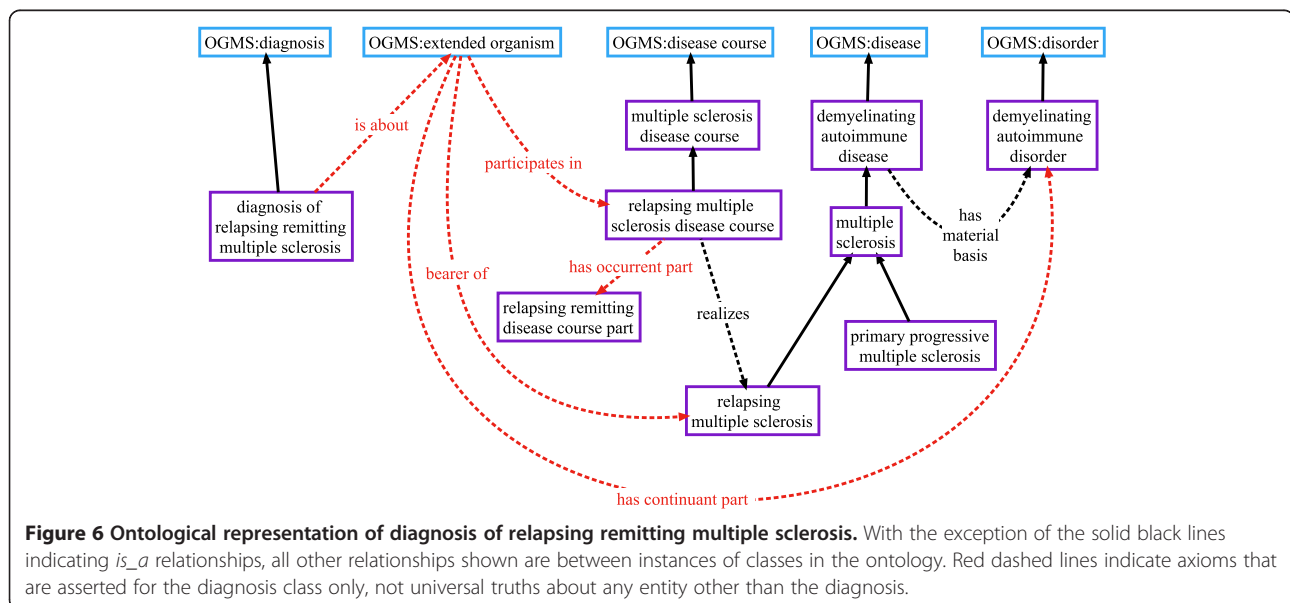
OGMS:diagnosis

OGMS:extended organism

OGMS:disease course

OGMS:disease

OGMS:disorder

is about

multiple sclerosis disease course

demyelinating autoimmune disease

demyelinating autoimmune disorder

participates in

diagnosis of relapsing remitting multiple sclerosis

relapsing multiple sclerosis disease course

multiple sclerosis

has material basis

bearer of

has occurrent part

relapsing remitting disease course part

realizes

primary progressive multiple sclerosis

relapsing multiple sclerosis

has continuant part

**Figure 6 Ontological representation of diagnosis of relapsing remitting multiple sclerosis.** With the exception of the solid black lines indicating *is_a* relationships, all other relationships shown are between instances of classes in the ontology. Red dashed lines indicate axioms that are asserted for the diagnosis class only, not universal truths about any entity other than the diagnosis.